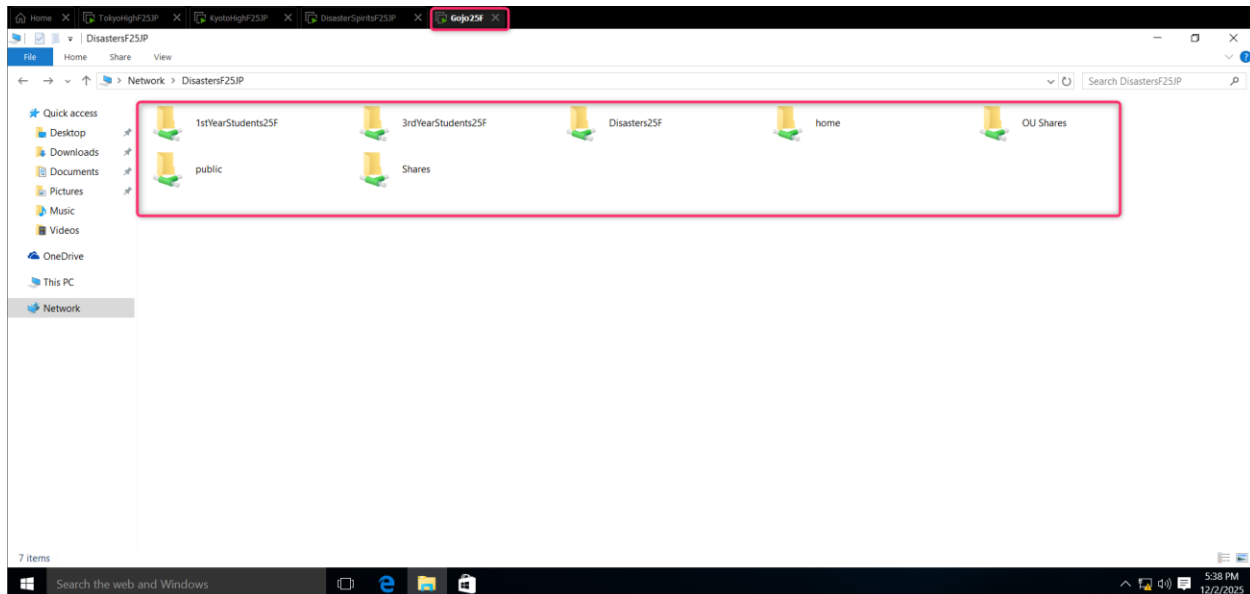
Home × TokyoHighF25JP × KyotoHighF25JP × DisasterSpiritsF25JP × Gojo25F ×

DisastersF25JP

File Home Share View

Network > DisastersF25JP

Search DisastersF25JP

Quick access
Desktop
Downloads
Documents
Pictures
Music
Videos
OneDrive
This PC
Network

1stYearStudents25F
3rdYearStudents25F
Disasters25F
home
OU Shares
public
Shares

7 items

Search the web and Windows

5:38 PM
12/2/2025